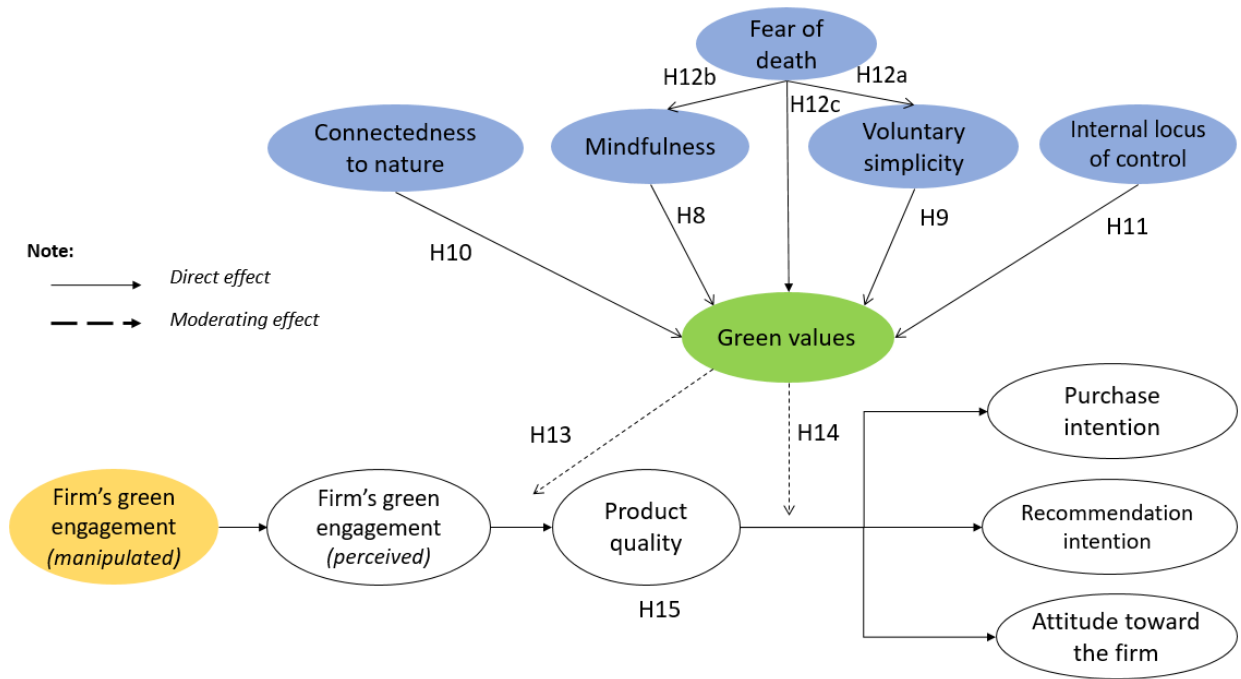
Fear of death

H12b

H12a

H12c

Connectedness to nature

Mindfulness

Voluntary simplicity

Internal locus of control

H8

H9

H10

H11

Note:

Direct effect

Moderating effect

Green values

H13

H14

Purchase intention

Firm's green engagement (manipulated)

Firm's green engagement (perceived)

Product quality

Recommendation intention

H15

Attitude toward the firm